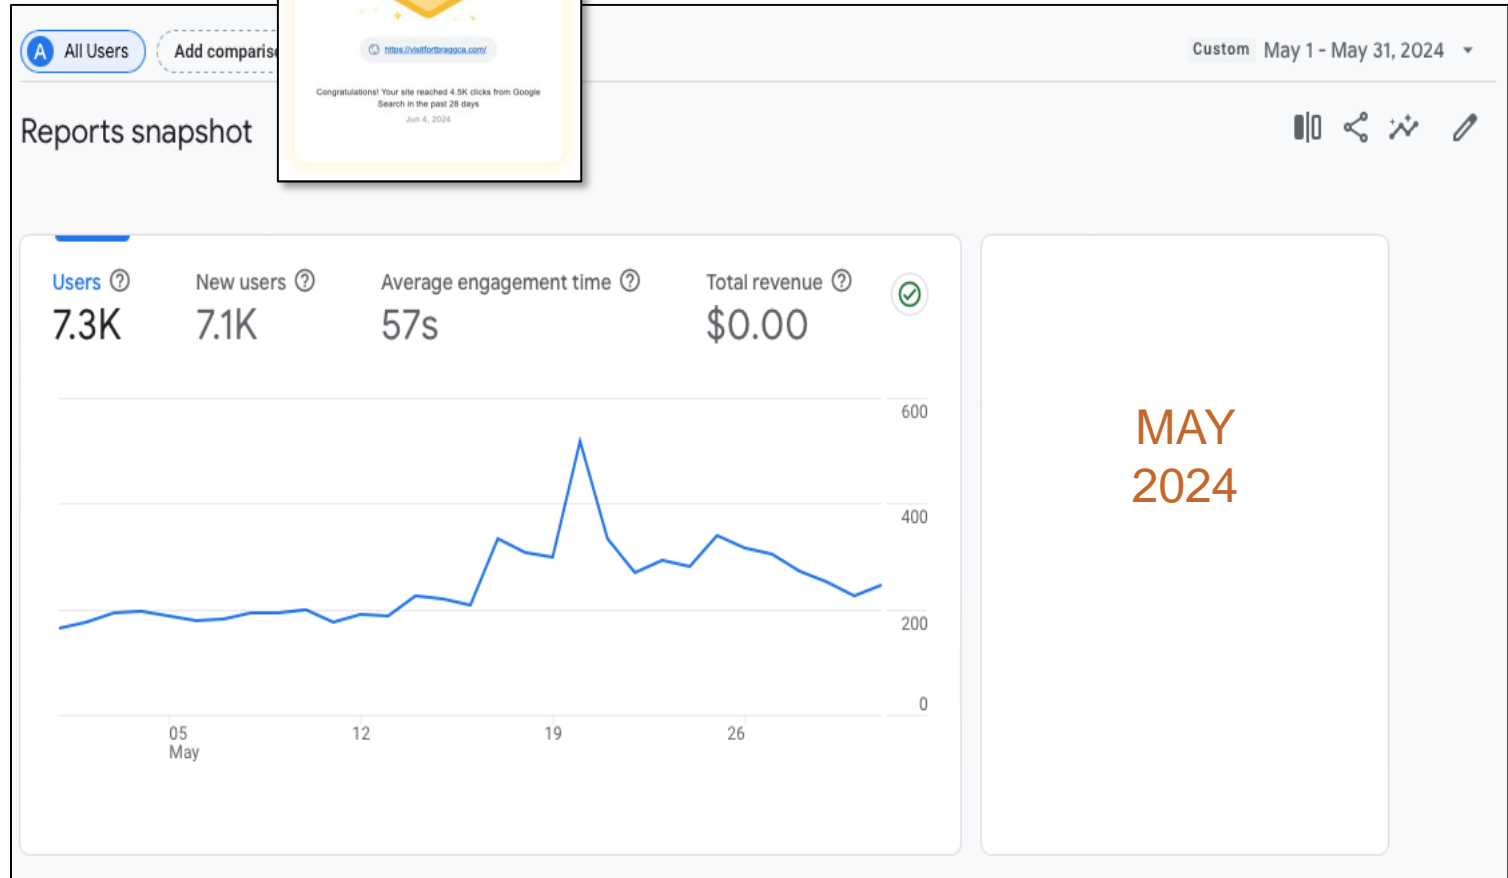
A All Users

Add comparis

https://visitfortbraggca.com/

Congratulations! Your site reached 4.5K clicks from Google Search in the past 28 days

Jun 4, 2024

Custom May 1 - May 31, 2024

Reports snapshot

Users ⓘ
7.3K

New users ⓘ
7.1K

Average engagement time ⓘ
57s

Total revenue ⓘ
$0.00

600
400
200
0

05
May

12

19

26

MAY
2024